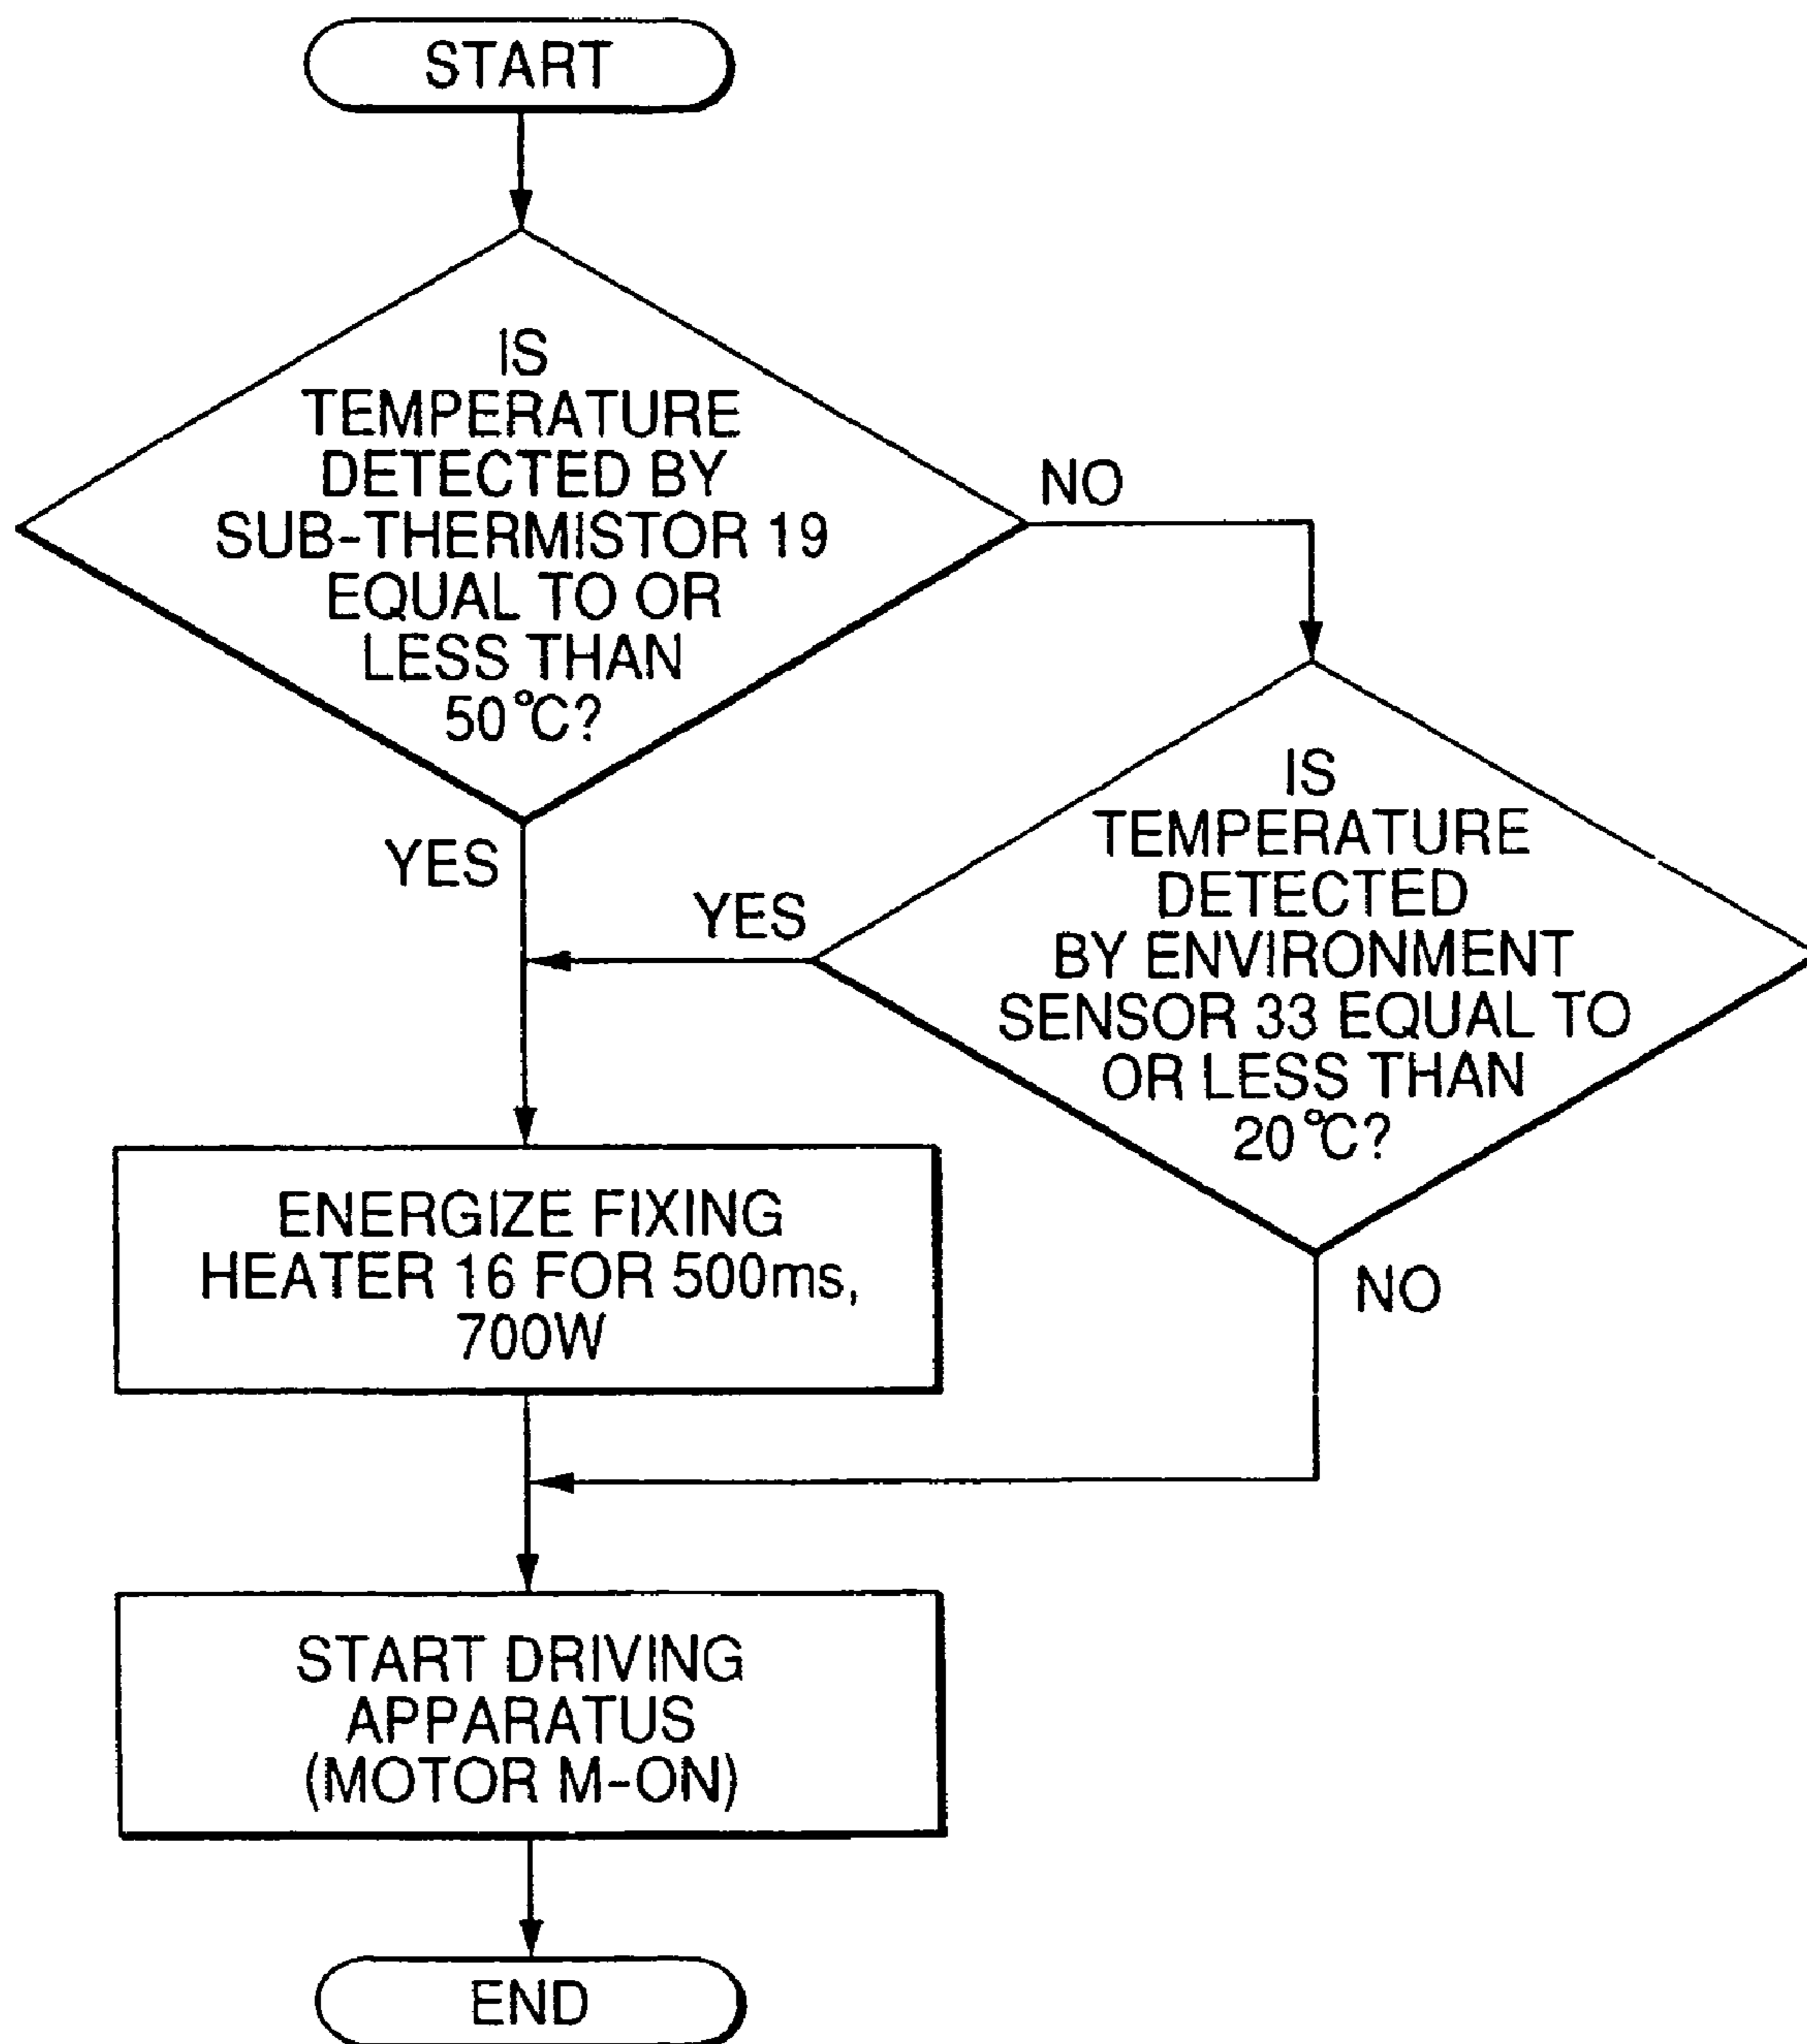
START

IS TEMPERATURE DETECTED BY SUB-THERMISTOR 19 EQUAL TO OR LESS THAN 50℃?

NO

YES

IS TEMPERATURE DETECTED BY ENVIRONMENT SENSOR 33 EQUAL TO OR LESS THAN 20℃?

YES

ENERGIZE FIXING HEATER 16 FOR 500ms, 700W

NO

START DRIVING APPARATUS (MOTOR M-ON)

END